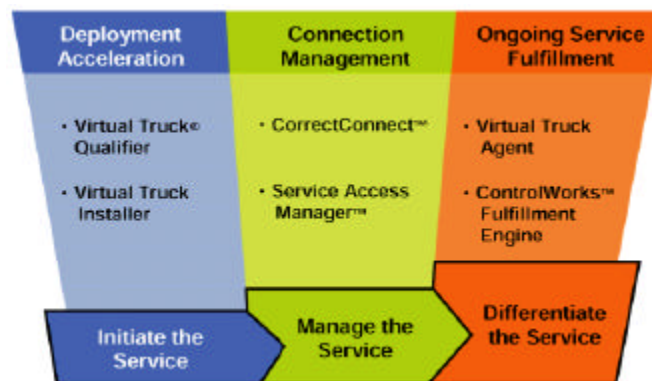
Deployment Acceleration

• Virtual Truck© Qualifier

• Virtual Truck Installer

Connection Management

• CorrectConnect™

• Service Access Manager™

Ongoing Service Fulfillment

• Virtual Truck Agent

• ControlWorks™ Fulfillment Engine

Initiate the Service

Manage the Service

Differentiate the Service